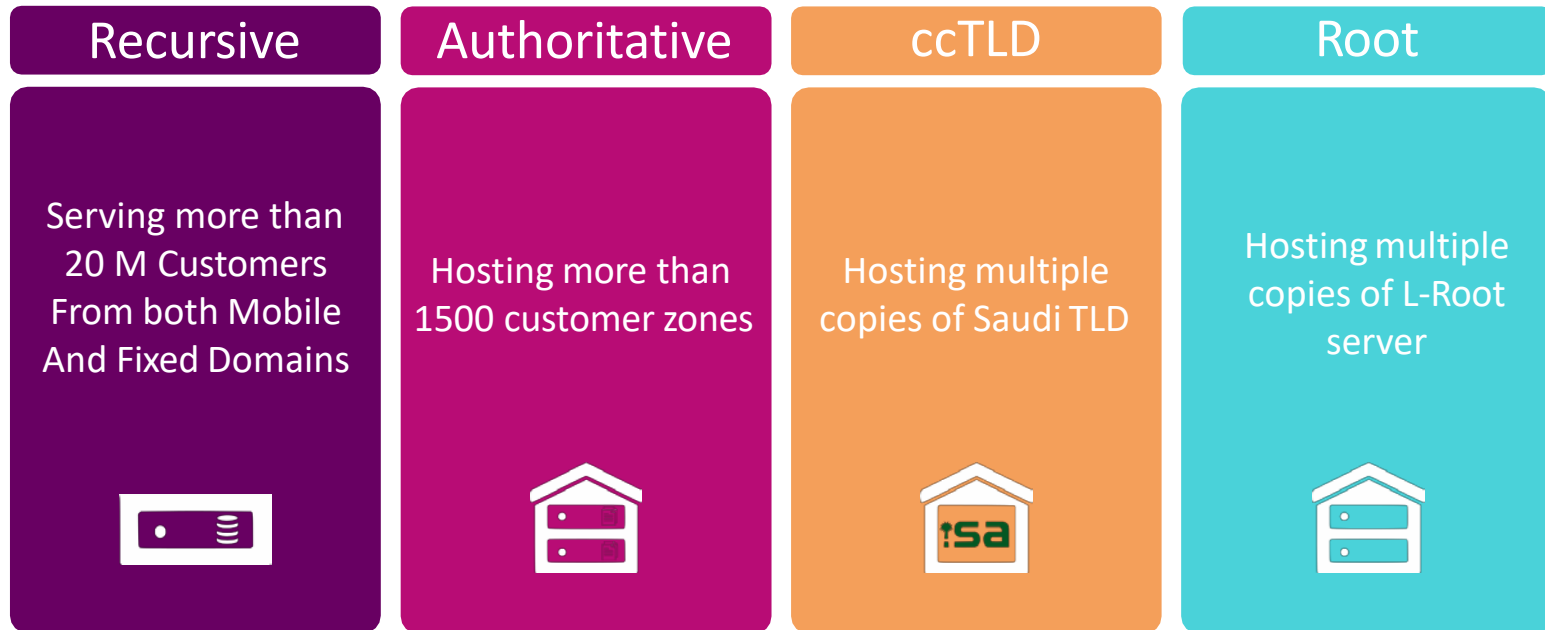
Recursive

Serving more than 20 M Customers From both Mobile And Fixed Domains

Authoritative

Hosting more than 1500 customer zones

ccTLD

Hosting multiple copies of Saudi TLD

.sa

Root

Hosting multiple copies of L-Root server